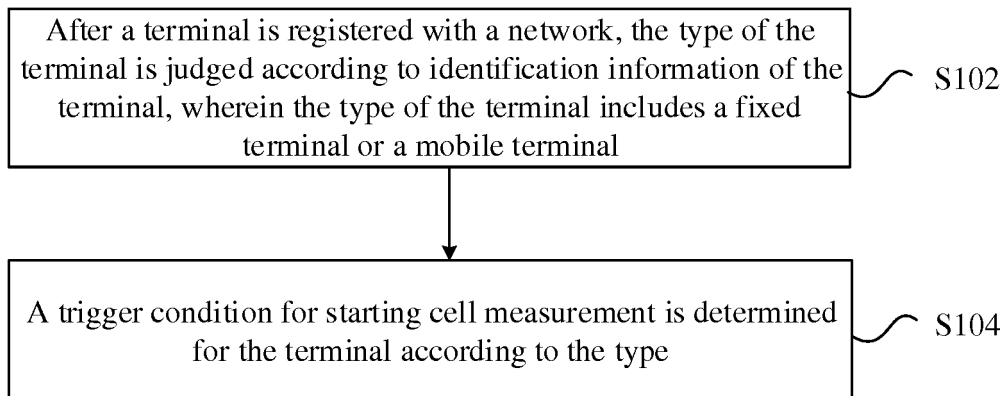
After a terminal is registered with a network, the type of the terminal is judged according to identification information of the terminal, wherein the type of the terminal includes a fixed terminal or a mobile terminal

S102

A trigger condition for starting cell measurement is determined for the terminal according to the type

S104